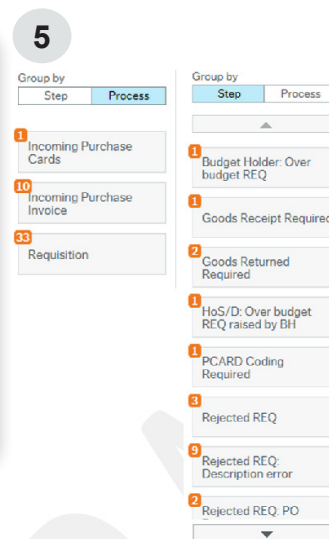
5

Group by
Step Process

1
Incoming Purchase Cards

10
Incoming Purchase Invoice

33
Requisition

Group by
Step Process

1
Budget Holder: Over budget REQ

1
Goods Receipt Required

2
Goods Returned Required

1
HoS/D: Over budget REQ raised by BH

1
PCARD Coding Required

3
Rejected REQ

9
Rejected REQ: Description error

2
Rejected REQ: PO